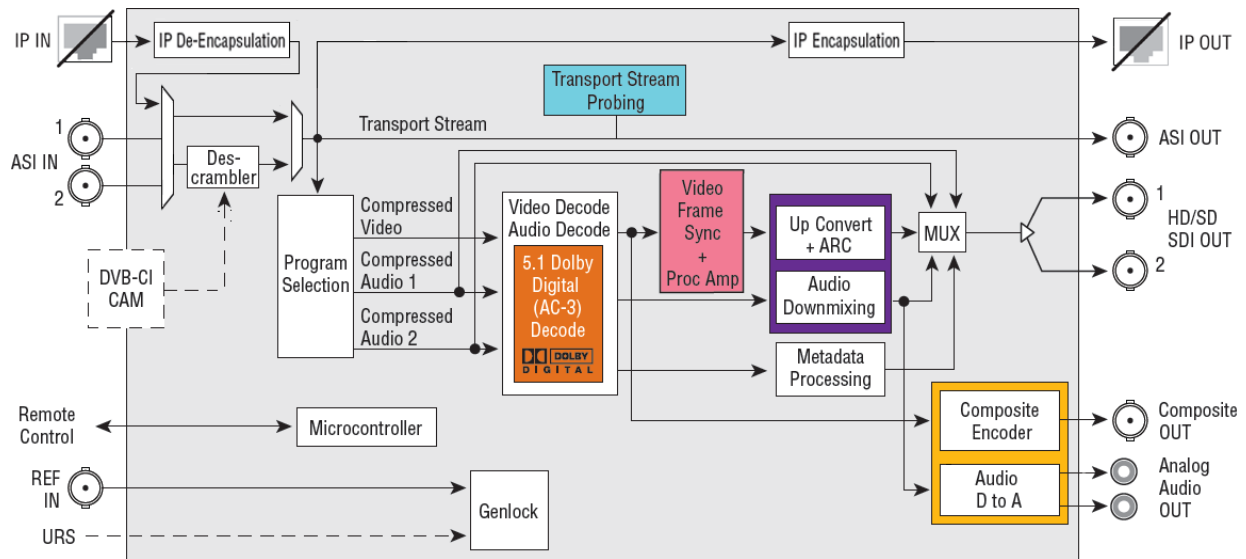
IP IN

IP De-Encapsulation

IP Encapsulation

IP OUT

Transport Stream Probing

1

ASI IN

2

Des-crambler

Transport Stream

ASI OUT

DVB-CI CAM

Program Selection

Compressed Video

Compressed Audio 1

Compressed Audio 2

Video Decode Audio Decode

5.1 Dolby Digital (AC-3) Decode

DOLBY DIGITAL

Video Frame Sync + Proc Amp

Up Convert + ARC

Audio Downmixing

MUX

1

HD/SD SDI OUT

2

Metadata Processing

Remote Control

Microcontroller

Composite Encoder

Composite OUT

REF IN

Audio D to A

Analog Audio OUT

Genlock

URS